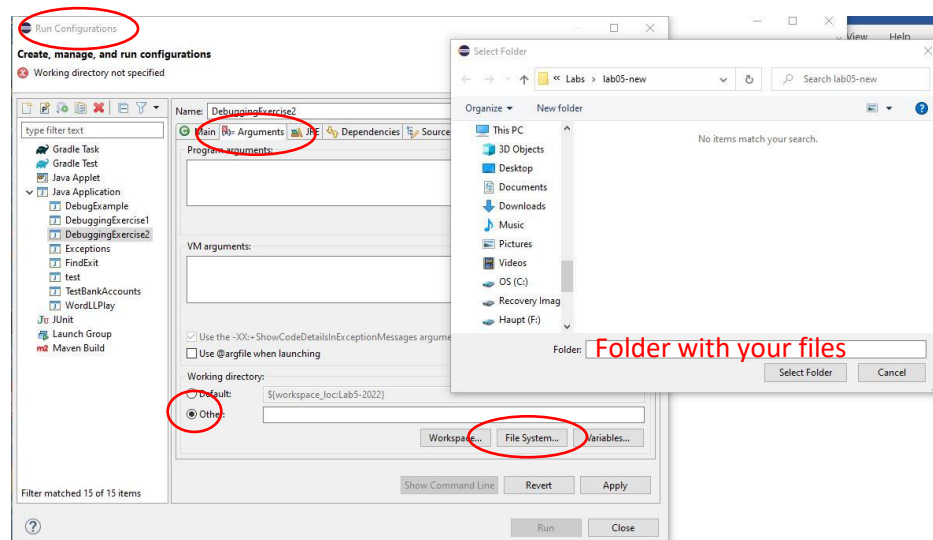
Run Configurations

Create, manage, and run configurations

Working directory not specified

type filter text

Gradle Task
Gradle Test
Java Applet
Java Application
DebugExample
DebuggingExercise1
DebuggingExercise2
Exceptions
FindExit
test
TestBankAccounts
WordLLPlay
JUnit
Launch Group
Maven Build

Filter matched 15 of 15 items

Name: DebuggingExercise2

Main | Arguments | JRE | Dependencies | Source

Program arguments:

VM arguments:

Use the -XX:+ShowCodeDetailsInExceptionMessages argume

Use @argfile when launching

Working directory:

Default: ${workspace_loc:Lab5-2022}

Other:

Workspace... | File System... | Variables...

Show Command Line | Revert | Apply

Run | Close

View Help

Select Folder

« Labs › lab05-new

Search lab05-new

Organize ▾ New folder

This PC
3D Objects
Desktop
Documents
Downloads
Music
Pictures
Videos
OS (C:)
Recovery Imag
Haupt (F:)

No items match your search.

Folder: Folder with your files

Select Folder | Cancel